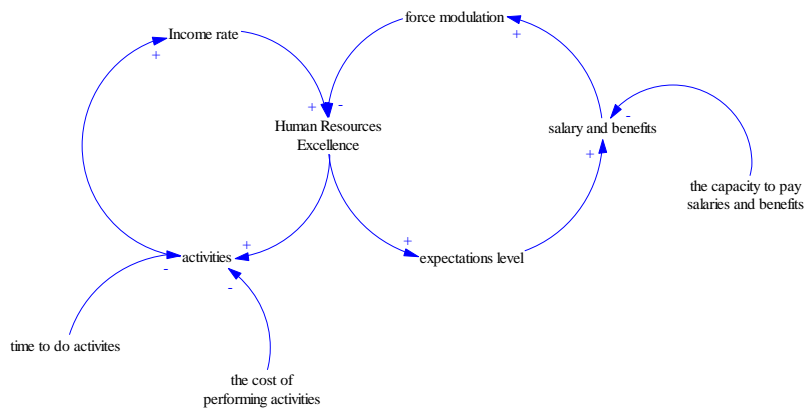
force modulation

+

Income rate

+

+ -

Human Resources Excellence

salary and benefits

-

+

the capacity to pay salaries and benefits

+

activities

-

+

expectations level

-

time to do activites

the cost of performing activities